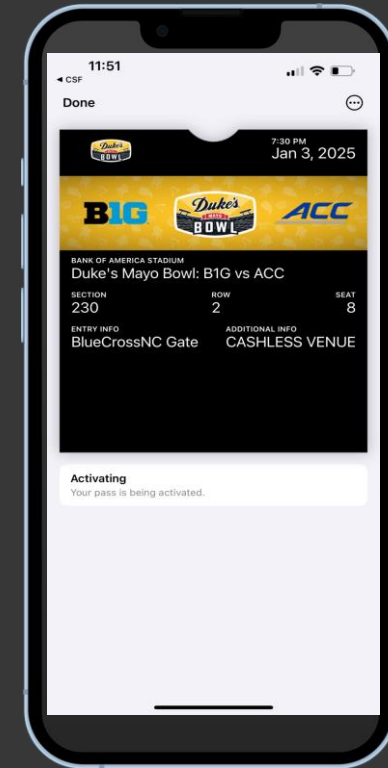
11:51
◂ CSF

Done

Duke's MAYO BOWL

7:30 PM
Jan 3, 2025

B1G

Duke's MAYO BOWL

ACC

BANK OF AMERICA STADIUM
Duke's Mayo Bowl: B1G vs ACC

SECTION
230

ROW
2

SEAT
8

ENTRY INFO
BlueCrossNC Gate

ADDITIONAL INFO
CASHLESS VENUE

Activating
Your pass is being activated.